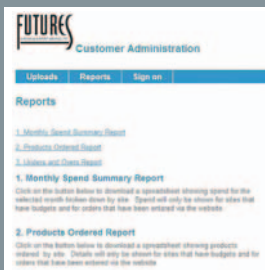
FUTURES

Customer Administration

Uploads Reports Sign on

Reports

1. Monthly Spend Summary Report
2. Products Ordered Report
3. Uploads and Users Report

1. Monthly Spend Summary Report

Click on the button below to download a spreadsheet showing spend for the selected month broken down by site. Spend will only be shown for sites that have budgets and for orders that have been entered via the website.

2. Products Ordered Report

Click on the button below to download a spreadsheet showing products ordered by site. Details will only be shown for sites that have budgets and for orders that have been entered via the website.